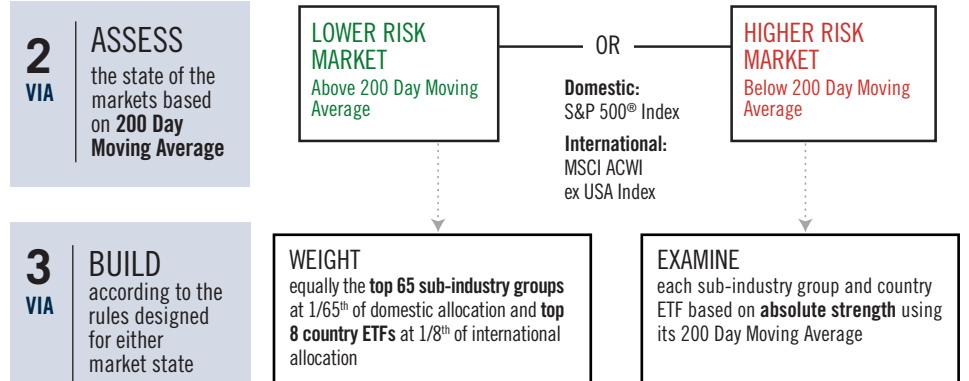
2
VIA

ASSESS
the state of the markets based on **200 Day Moving Average**

LOWER RISK MARKET
Above 200 Day Moving Average

OR

HIGHER RISK MARKET
Below 200 Day Moving Average

**Domestic:**
S&P 500® Index

**International:**
MSCI ACWI ex USA Index

3
VIA

BUILD
according to the rules designed for either market state

WEIGHT
equally the **top 65 sub-industry groups** at 1/65$^{th}$ of domestic allocation and **top 8 country ETFs** at 1/8$^{th}$ of international allocation

EXAMINE
each sub-industry group and country ETF based on **absolute strength** using its 200 Day Moving Average